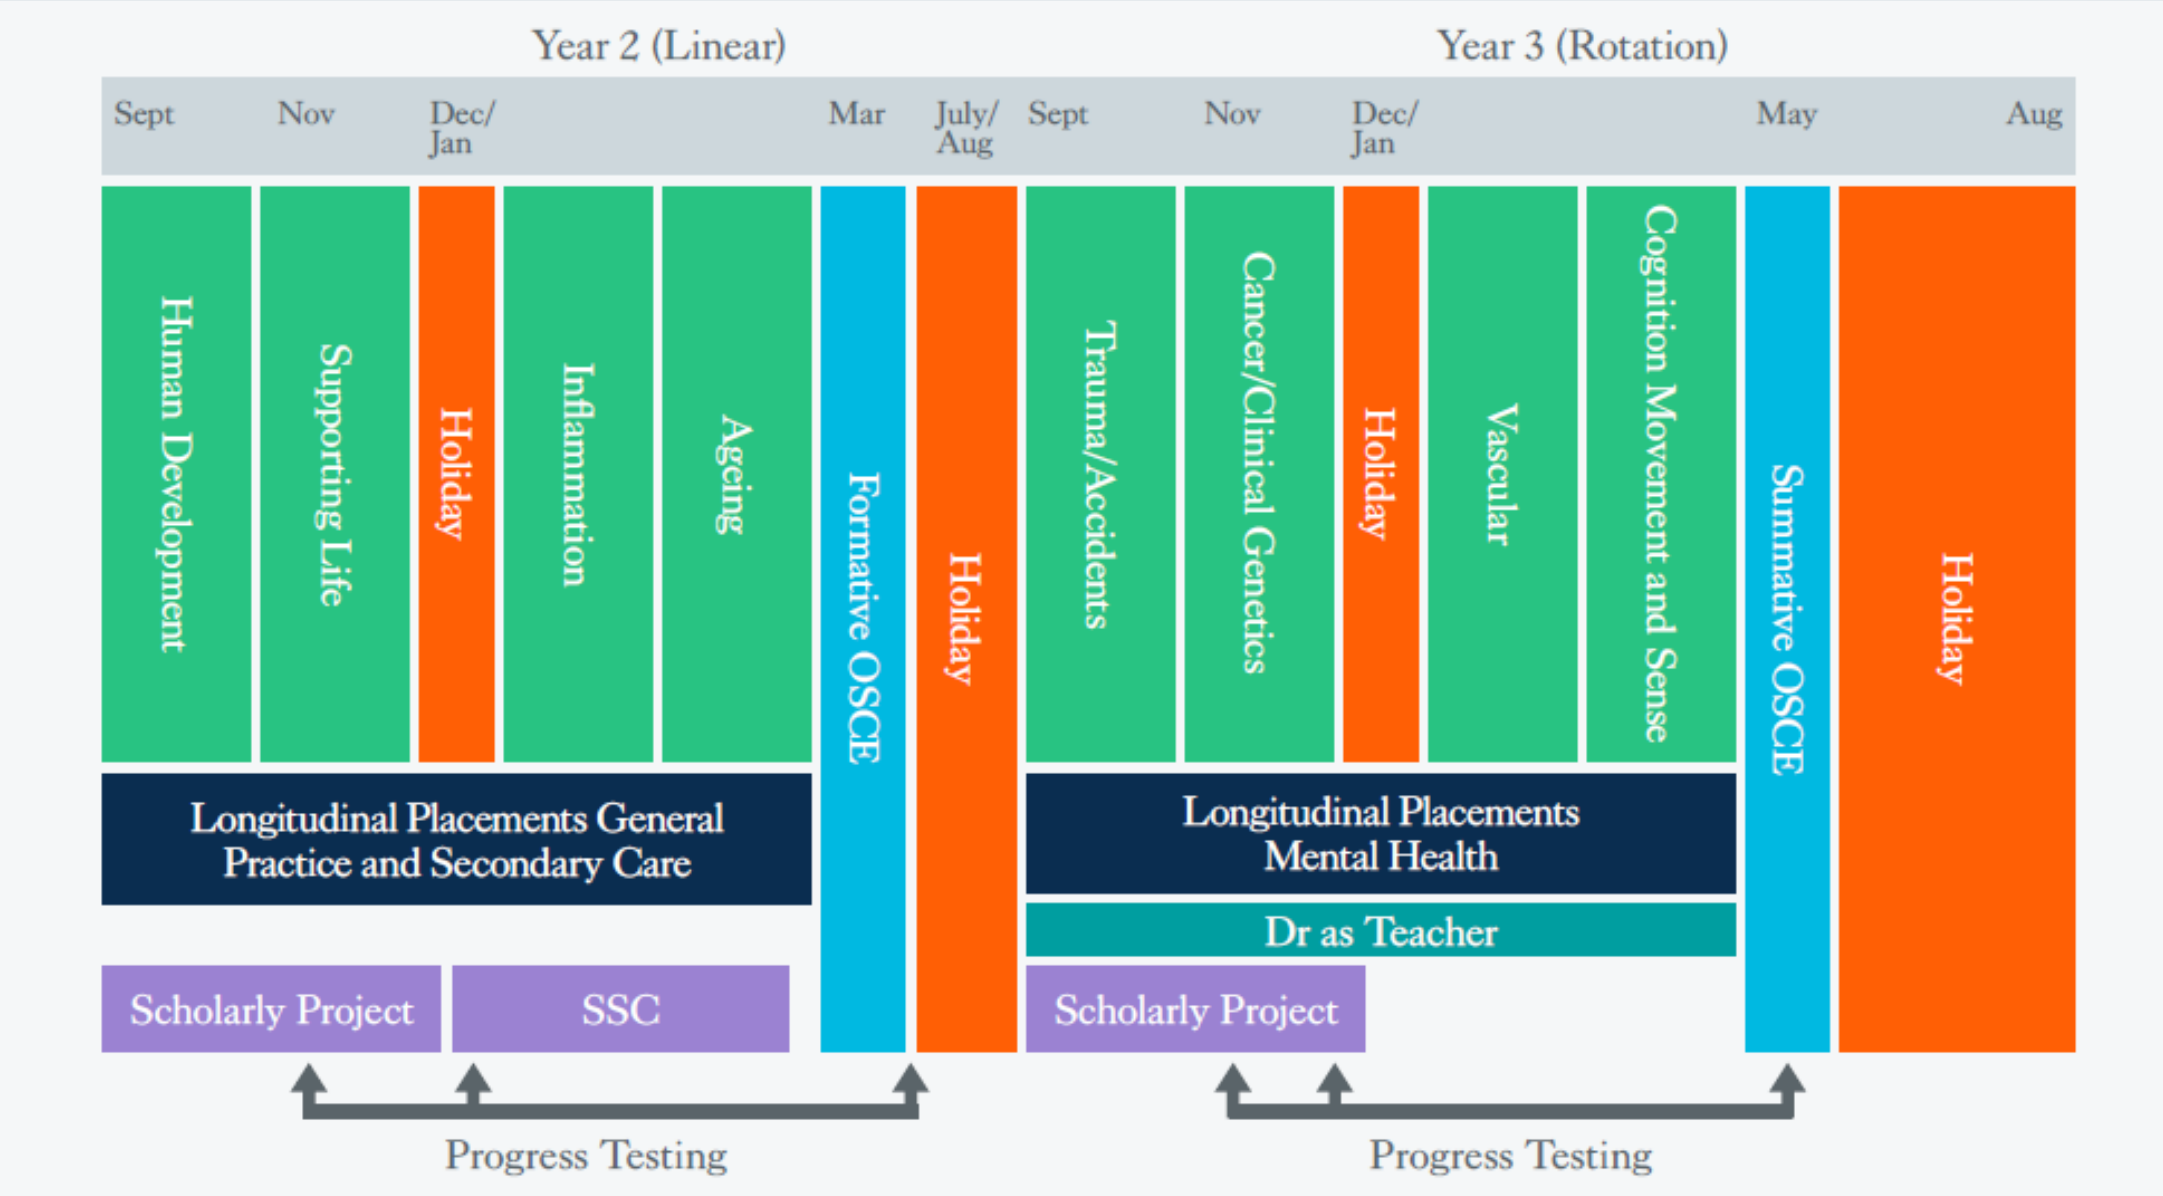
Year 2 (Linear)

Year 3 (Rotation)

Sept Nov Dec/Jan Mar July/Aug Sept Nov Dec/Jan May Aug

Human Development

Supporting Life

Holiday

Inflammation

Ageing

Formative OSCE

Holiday

Trauma/Accidents

Cancer/Clinical Genetics

Holiday

Vascular

Cognition Movement and Sense

Summative OSCE

Holiday

Longitudinal Placements General Practice and Secondary Care

Longitudinal Placements Mental Health

Dr as Teacher

Scholarly Project

SSC

Scholarly Project

Progress Testing

Progress Testing